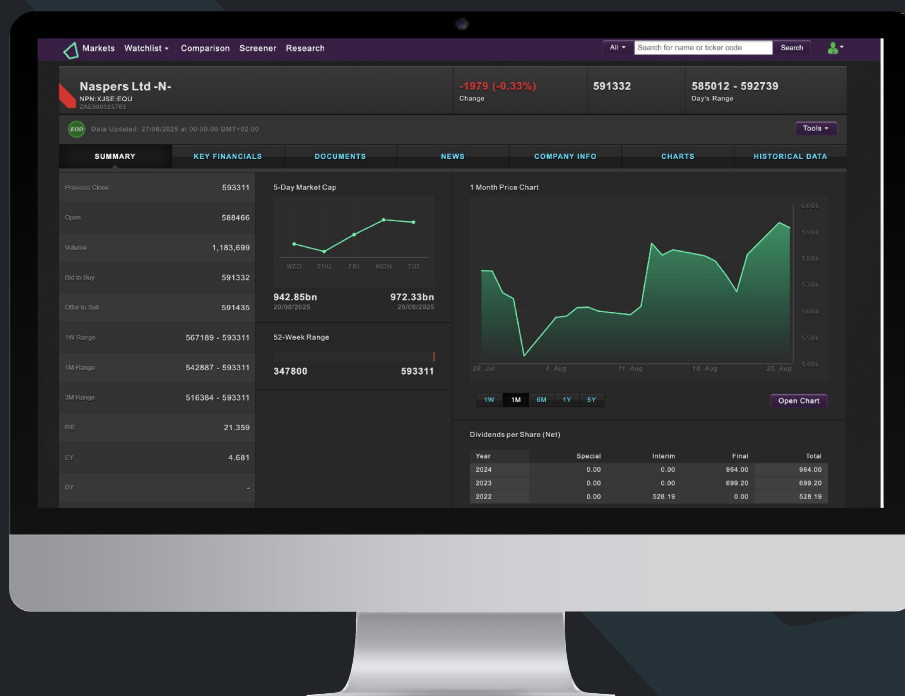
Markets Watchlist ▾ Comparison Screener Research

All ▾ Search for name or ticker code Search

Naspers Ltd -N-
NPN:XJSE:EQU
ZAE000325783

-1979 (-0.33%)
Change

591332

585012 - 592739
Day's Range

EOD Data Updated: 27/08/2025 at 00:00:00 GMT+02:00

Tools ▾

SUMMARY KEY FINANCIALS DOCUMENTS NEWS COMPANY INFO CHARTS HISTORICAL DATA

| | |
|---|---|
| Previous Close | 593311 |
| Open | 588466 |
| Volume | 1,183,699 |
| Bid to Buy | 591332 |
| Offer to Sell | 591435 |
| 1W Range | 567189 - 593311 |
| 1M Range | 542887 - 593311 |
| 3M Range | 516384 - 593311 |
| P/E | 21.359 |
| EY | 4.681 |
| DY | - |

5-Day Market Cap

WED THU FRI MON TUE

942.85bn
20/08/2025

972.33bn
26/08/2025

52-Week Range

347800 593311

1 Month Price Chart

600k
590k
580k
570k
560k
550k
540k

28. Jul 4. Aug 11. Aug 18. Aug 25. Aug

1W 1M 6M 1Y 5Y

Open Chart

Dividends per Share (Net)

| Year | Special | Interim | Final | Total |
|---|---|---|---|---|
| 2024 | 0.00 | 0.00 | 964.00 | 964.00 |
| 2023 | 0.00 | 0.00 | 699.20 | 699.20 |
| 2022 | 0.00 | 528.19 | 0.00 | 528.19 |